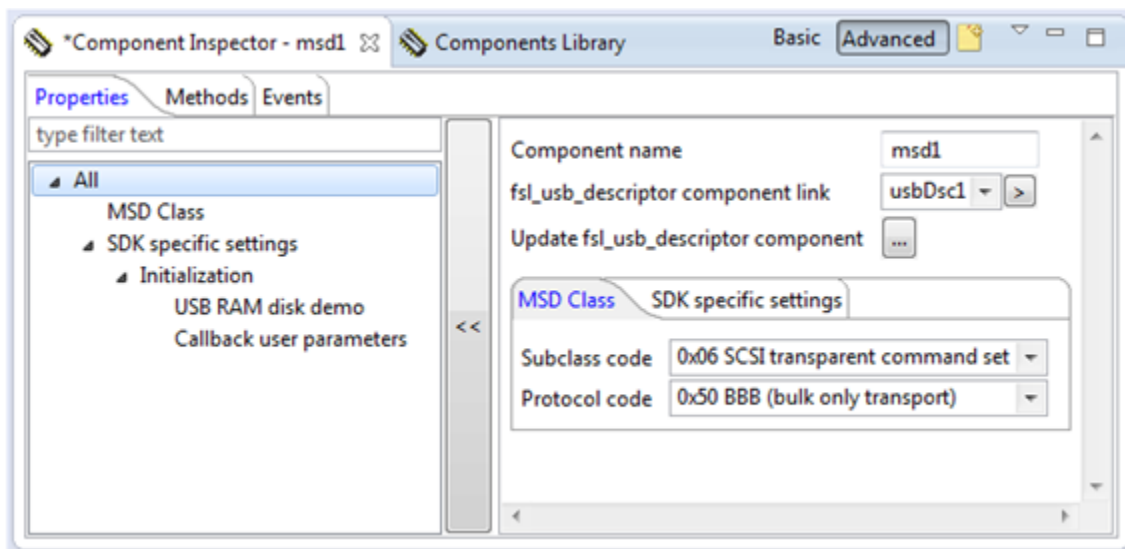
*Component Inspector - msd1 ☒ Components Library Basic Advanced

Properties Methods Events

type filter text

All
MSD Class
SDK specific settings
Initialization
USB RAM disk demo
Callback user parameters

<<

Component name msd1
fsl_usb_descriptor component link usbDsc1 >
Update fsl_usb_descriptor component ...

MSD Class SDK specific settings

Subclass code 0x06 SCSI transparent command set
Protocol code 0x50 BBB (bulk only transport)